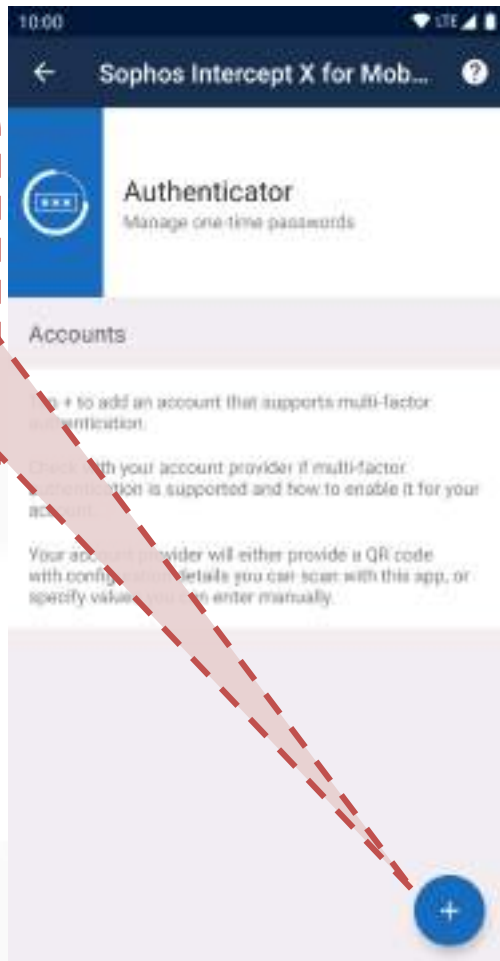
10:00

LTE

Sophos Intercept X for Mob...

Authenticator

Manage one-time passwords

Accounts

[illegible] + to add an account that supports multi-factor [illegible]ntication.

Check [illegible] your account provider if multi-factor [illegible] is supported and how to enable it for your acc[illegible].

Your acc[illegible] provider will either provide a QR code with config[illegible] details you can scan with this app, or specify value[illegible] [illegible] enter manually.

+